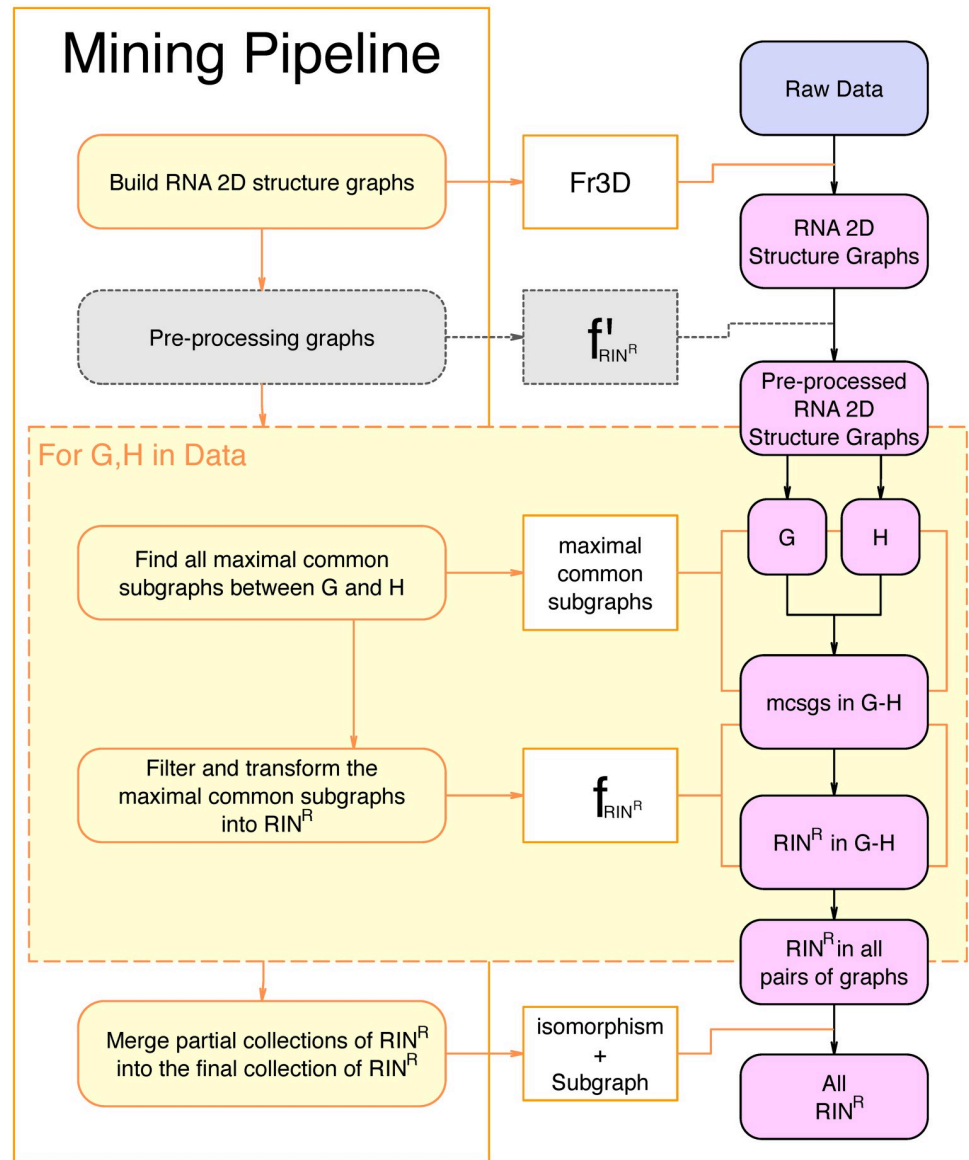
Mining Pipeline

Raw Data

Build RNA 2D structure graphs

Fr3D

RNA 2D Structure Graphs

Pre-processing graphs

$f'_{RIN^R}$

Pre-processed RNA 2D Structure Graphs

For G,H in Data

G

H

Find all maximal common subgraphs between G and H

maximal common subgraphs

mcsgs in G-H

Filter and transform the maximal common subgraphs into $RIN^R$

$f_{RIN^R}$

$RIN^R$ in G-H

$RIN^R$ in all pairs of graphs

Merge partial collections of $RIN^R$ into the final collection of $RIN^R$

isomorphism + Subgraph

All $RIN^R$